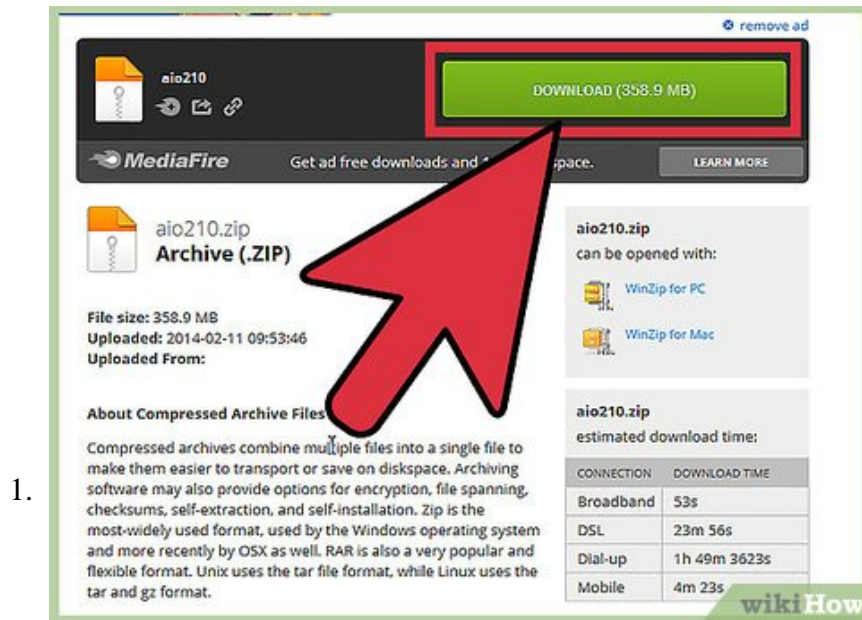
remove ad

aio210

DOWNLOAD (358.9 MB)

MediaFire

Get ad free downloads and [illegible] space.

LEARN MORE

aio210.zip
Archive (.ZIP)

File size: 358.9 MB
Uploaded: 2014-02-11 09:53:46
Uploaded From:

About Compressed Archive Files

Compressed archives combine multiple files into a single file to make them easier to transport or save on diskspace. Archiving software may also provide options for encryption, file spanning, checksums, self-extraction, and self-installation. Zip is the most-widely used format, used by the Windows operating system and more recently by OSX as well. RAR is also a very popular and flexible format. Unix uses the tar file format, while Linux uses the tar and gz format.

aio210.zip
can be opened with:

WinZip for PC

WinZip for Mac

aio210.zip
estimated download time:

| CONNECTION | DOWNLOAD TIME |
|---|---|
| Broadband | 53s |
| DSL | 23m 56s |
| Dial-up | 1h 49m 3623s |
| Mobile | 4m 23s |

1.

wikiHow